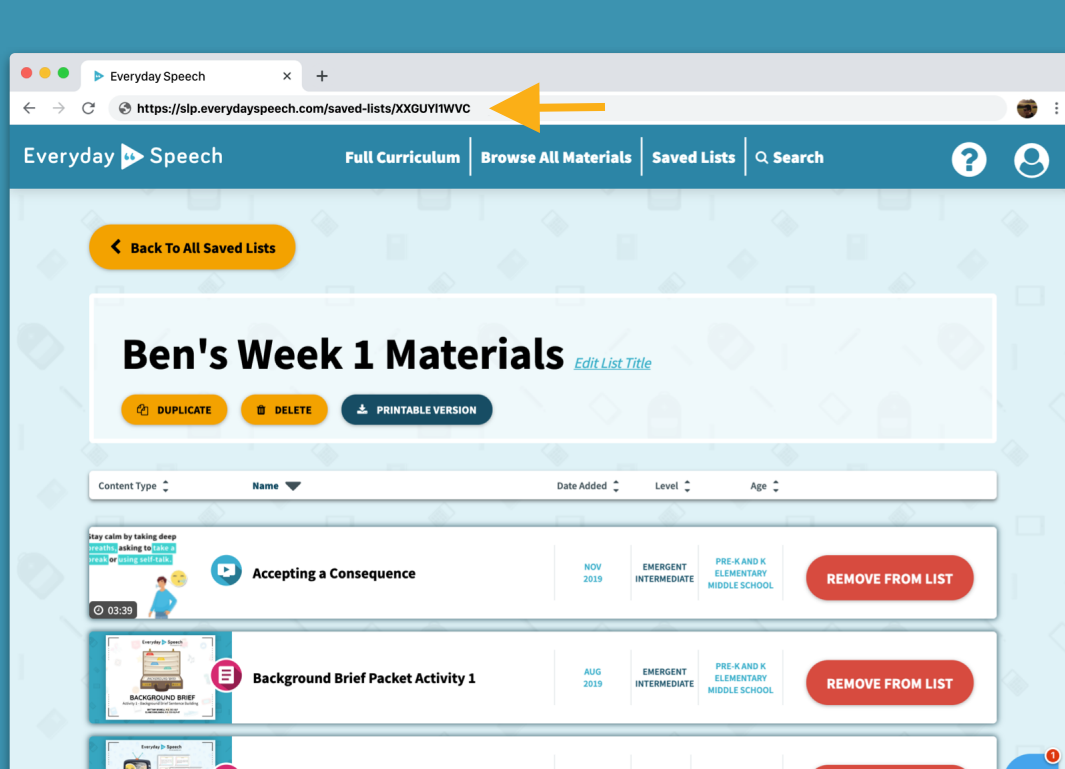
Everyday Speech

https://slp.everydayspeech.com/saved-lists/XXGUYI1WVC

Everyday Speech

Full Curriculum | Browse All Materials | Saved Lists | Search

Back To All Saved Lists

Ben's Week 1 Materials Edit List Title

DUPLICATE DELETE PRINTABLE VERSION

| Content Type | Name | Date Added | Level | Age | |
|---|---|---|---|---|---|
| Stay calm by taking deep breaths, asking to take a break or using self-talk. 03:39 | Accepting a Consequence | NOV 2019 | EMERGENT INTERMEDIATE | PRE-K AND K ELEMENTARY MIDDLE SCHOOL | REMOVE FROM LIST |
| Everyday Speech BACKGROUND BRIEF | Background Brief Packet Activity 1 | AUG 2019 | EMERGENT INTERMEDIATE | PRE-K AND K ELEMENTARY MIDDLE SCHOOL | REMOVE FROM LIST |

Everyday Speech

1